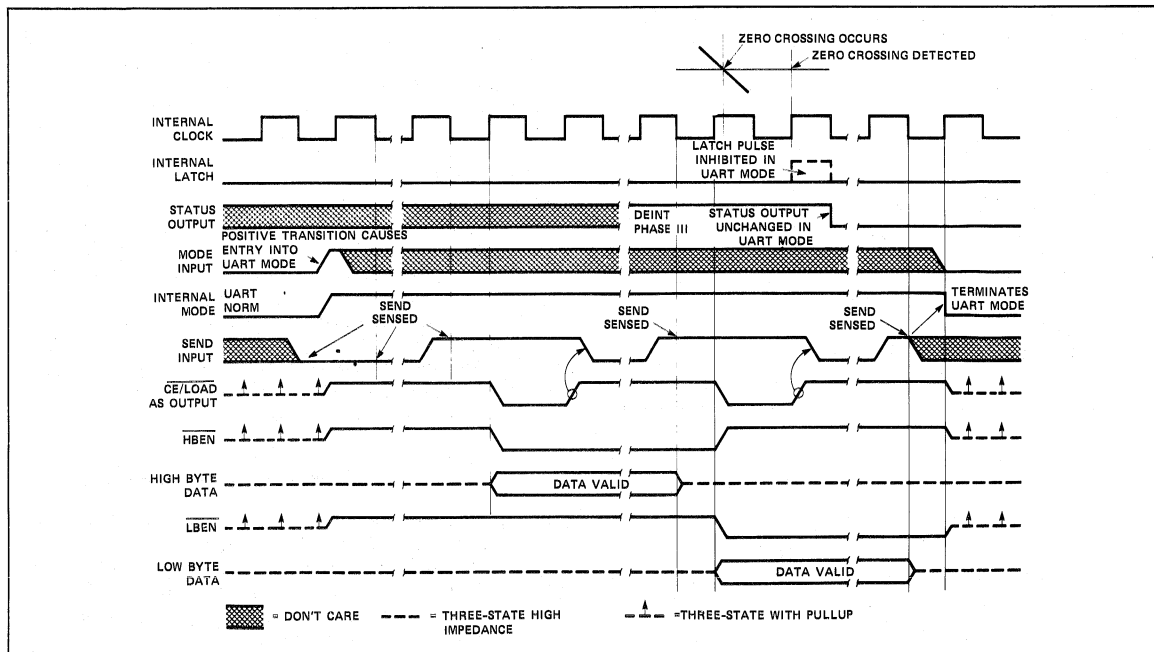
ZERO CROSSING OCCURS
ZERO CROSSING DETECTED

INTERNAL CLOCK

INTERNAL LATCH

LATCH PULSE INHIBITED IN UART MODE

STATUS OUTPUT

DEINT PHASE III

STATUS OUTPUT UNCHANGED IN UART MODE

POSITIVE TRANSITION CAUSES ENTRY INTO UART MODE

MODE INPUT

INTERNAL MODE

UART
NORM

TERMINATES UART MODE

SEND SENSED

SEND SENSED

SEND SENSED

SEND INPUT

$\overline{CE/LOAD}$ AS OUTPUT

$\overline{HBEN}$

HIGH BYTE DATA

DATA VALID

$\overline{LBEN}$

LOW BYTE DATA

DATA VALID

= DON'T CARE

= THREE-STATE HIGH IMPEDANCE

=THREE-STATE WITH PULLUP